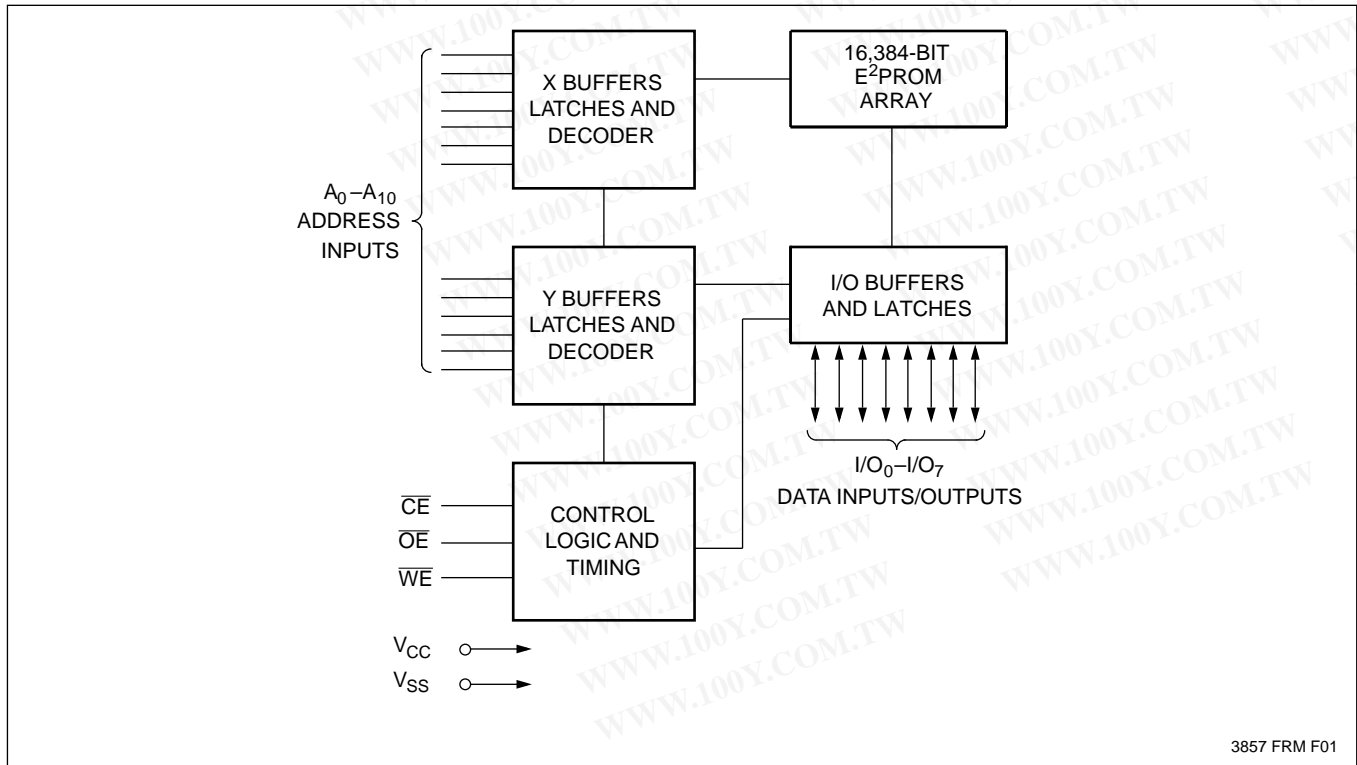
X BUFFERS LATCHES AND DECODER

16,384-BIT $E^2$PROM ARRAY

$A_0$–$A_{10}$ ADDRESS INPUTS

Y BUFFERS LATCHES AND DECODER

I/O BUFFERS AND LATCHES

$I/O_0$–$I/O_7$ DATA INPUTS/OUTPUTS

$\overline{CE}$

$\overline{OE}$

$\overline{WE}$

CONTROL LOGIC AND TIMING

$V_{CC}$

$V_{SS}$

3857 FRM F01

WWW.100Y.COM.TW